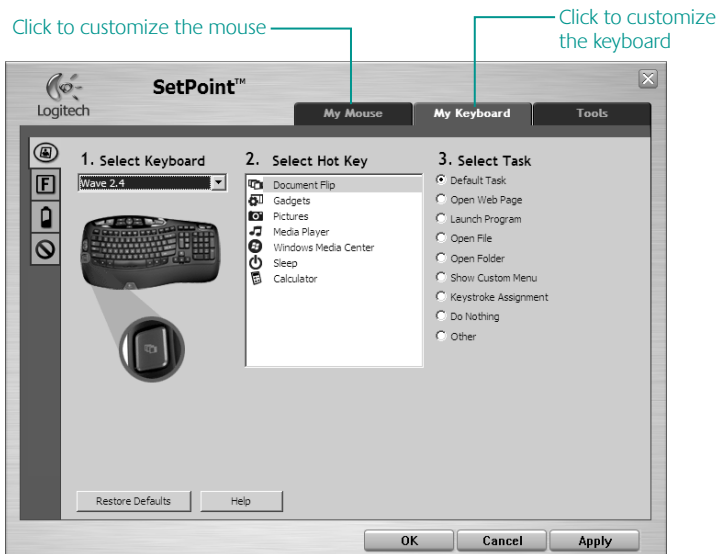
Click to customize the mouse

Click to customize the keyboard

Logitech

SetPoint™

My Mouse

My Keyboard

Tools

F

1. Select Keyboard

Wave 2.4

2. Select Hot Key

Document Flip
Gadgets
Pictures
Media Player
Windows Media Center
Sleep
Calculator

3. Select Task

Default Task
Open Web Page
Launch Program
Open File
Open Folder
Show Custom Menu
Keystroke Assignment
Do Nothing
Other

Restore Defaults

Help

OK

Cancel

Apply